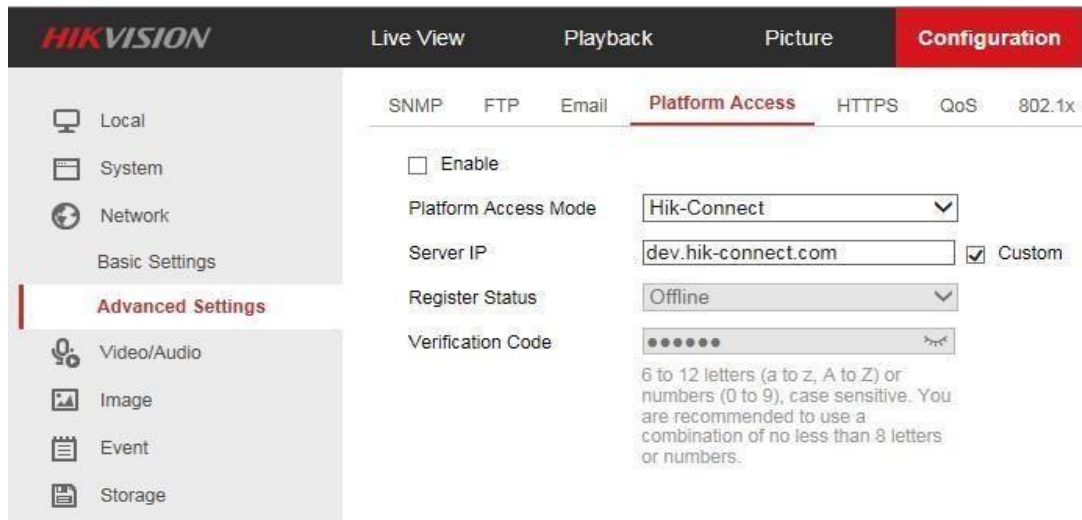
HIKVISION

Live View

Playback

Picture

Configuration

Local

System

Network

Basic Settings

Advanced Settings

Video/Audio

Image

Event

Storage

SNMP

FTP

Email

Platform Access

HTTPS

QoS

802.1x

Enable

Platform Access Mode

Hik-Connect

Server IP

dev.hik-connect.com

Custom

Register Status

Offline

Verification Code

••••••

6 to 12 letters (a to z, A to Z) or numbers (0 to 9), case sensitive. You are recommended to use a combination of no less than 8 letters or numbers.